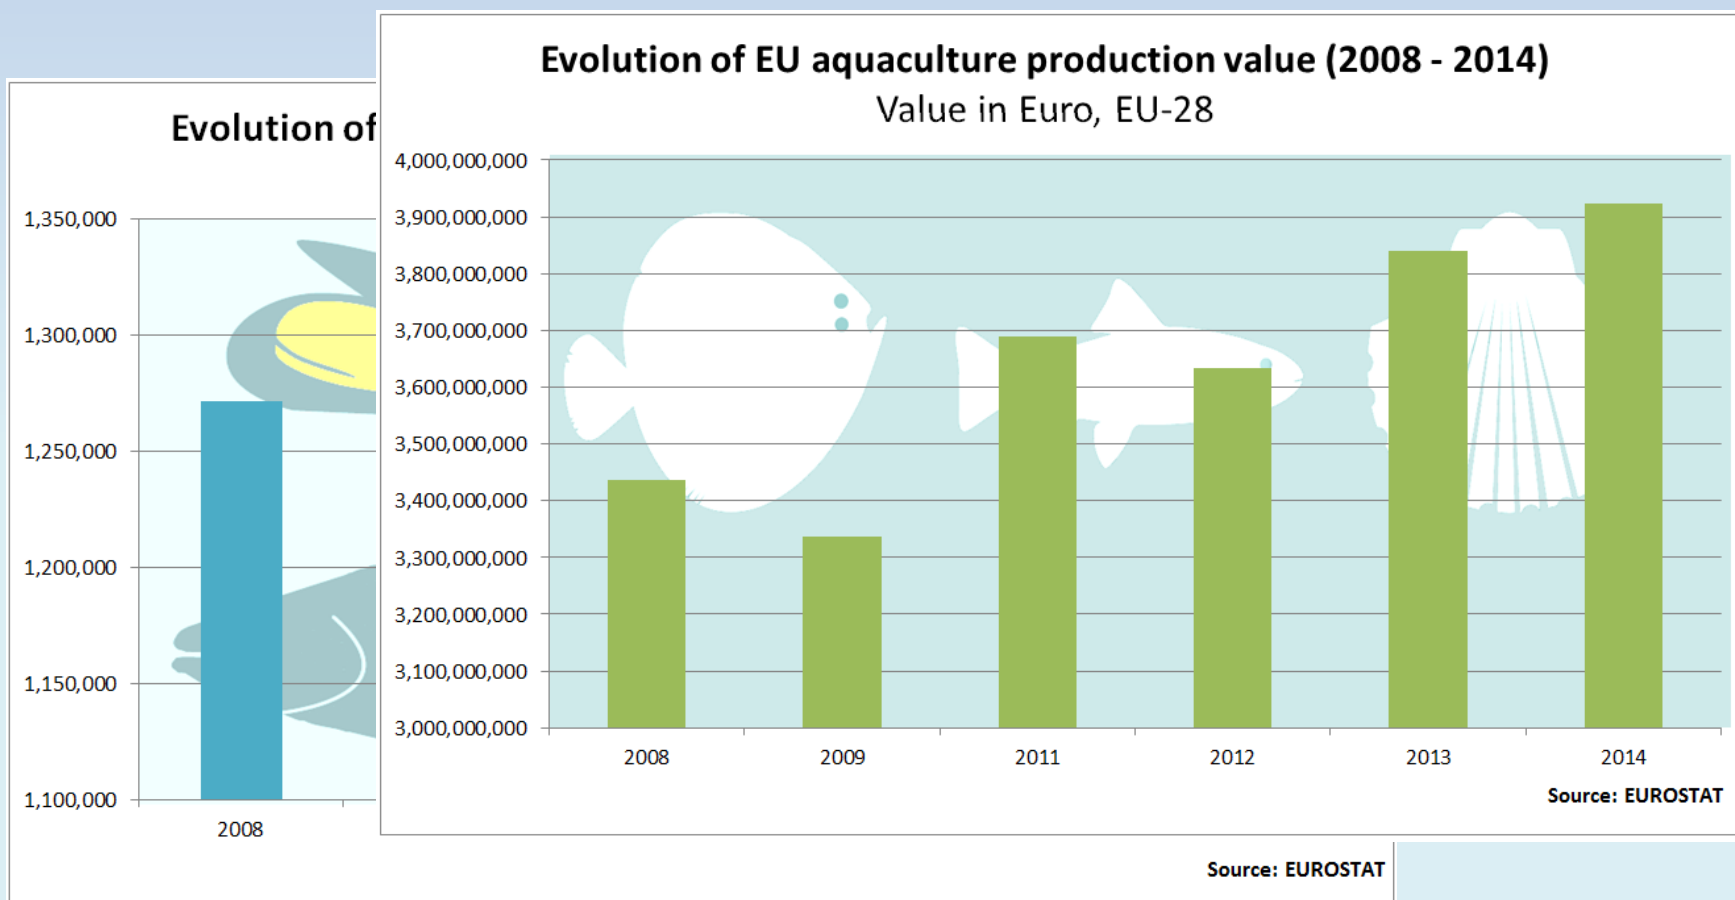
Evolution of

1,350,000
1,300,000
1,250,000
1,200,000
1,150,000
1,100,000

2008

Evolution of EU aquaculture production value (2008 - 2014)
Value in Euro, EU-28

4,000,000,000
3,900,000,000
3,800,000,000
3,700,000,000
3,600,000,000
3,500,000,000
3,400,000,000
3,300,000,000
3,200,000,000
3,100,000,000
3,000,000,000

2008
2009
2011
2012
2013
2014

Source: EUROSTAT

Source: EUROSTAT